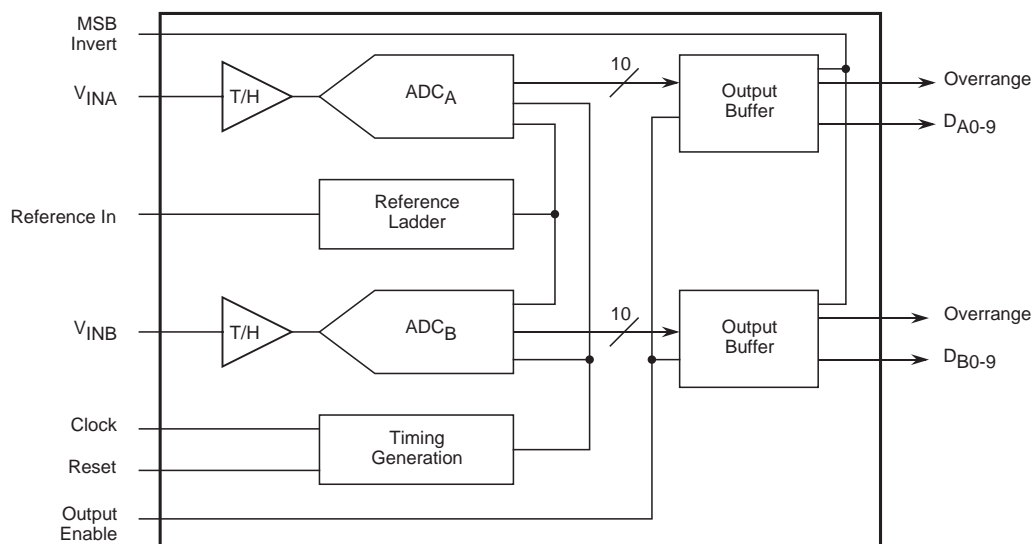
MSB Invert

$V_{INA}$

T/H

$ADC_A$

10

Output Buffer

Overrange

$D_{A0-9}$

Reference In

Reference Ladder

$V_{INB}$

T/H

$ADC_B$

10

Output Buffer

Overrange

$D_{B0-9}$

Clock

Reset

Timing Generation

Output Enable